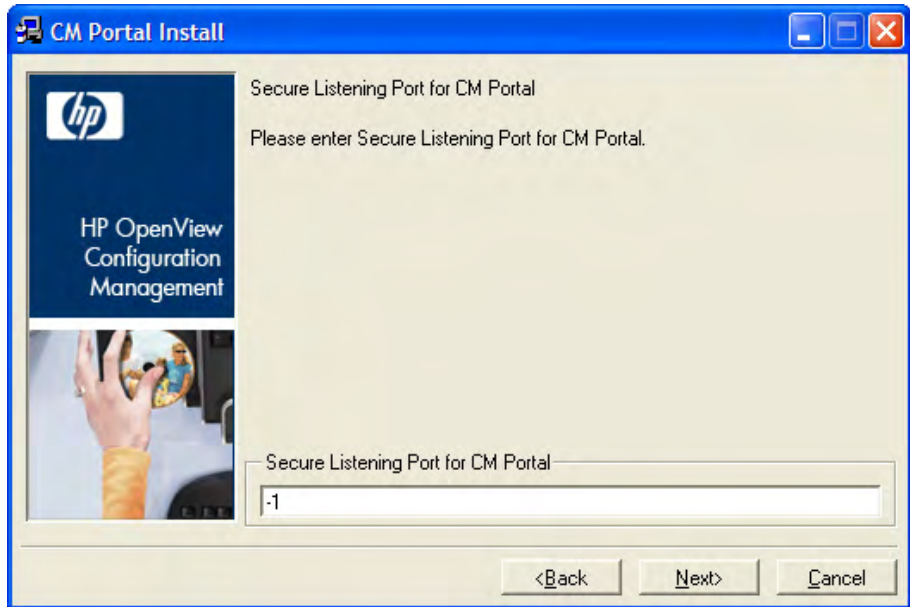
CM Portal Install

hp

HP OpenView Configuration Management

Secure Listening Port for CM Portal

Please enter Secure Listening Port for CM Portal.

Secure Listening Port for CM Portal

-1

<Back

Next>

Cancel